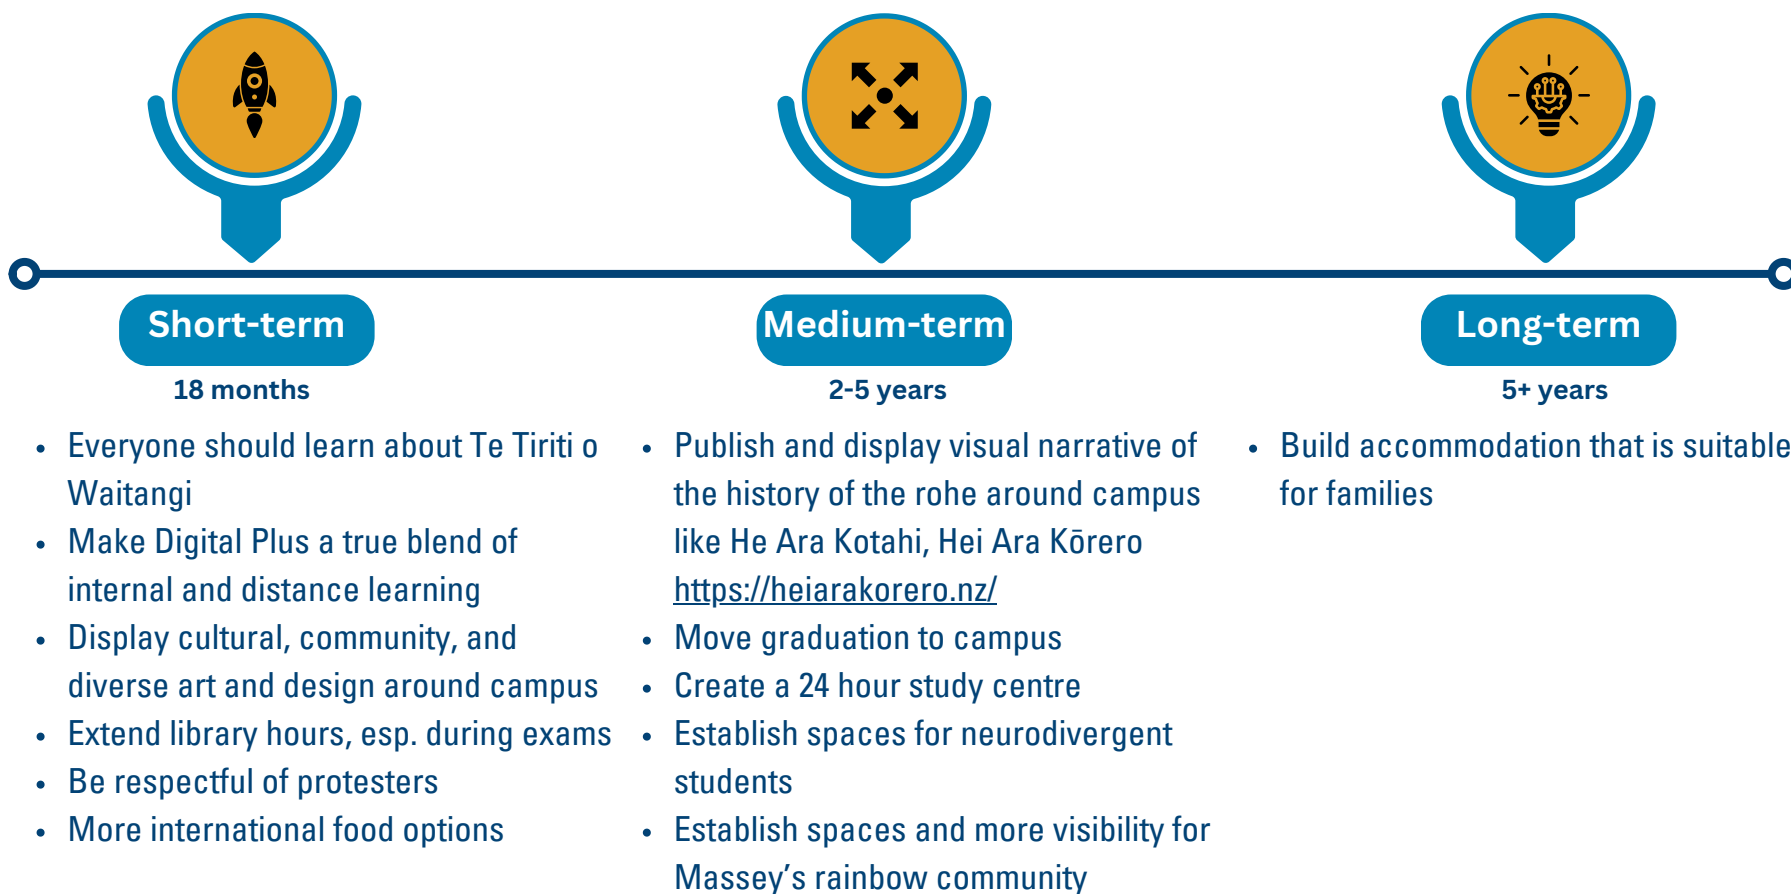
Short-term

18 months

- Everyone should learn about Te Tiriti o Waitangi
- Make Digital Plus a true blend of internal and distance learning
- Display cultural, community, and diverse art and design around campus
- Extend library hours, esp. during exams
- Be respectful of protesters
- More international food options

Medium-term

2-5 years

- Publish and display visual narrative of the history of the rohe around campus like He Ara Kotahi, Hei Ara Kōrero https://heiarakorero.nz/
- Move graduation to campus
- Create a 24 hour study centre
- Establish spaces for neurodivergent students
- Establish spaces and more visibility for Massey's rainbow community

Long-term

5+ years

- Build accommodation that is suitable for families